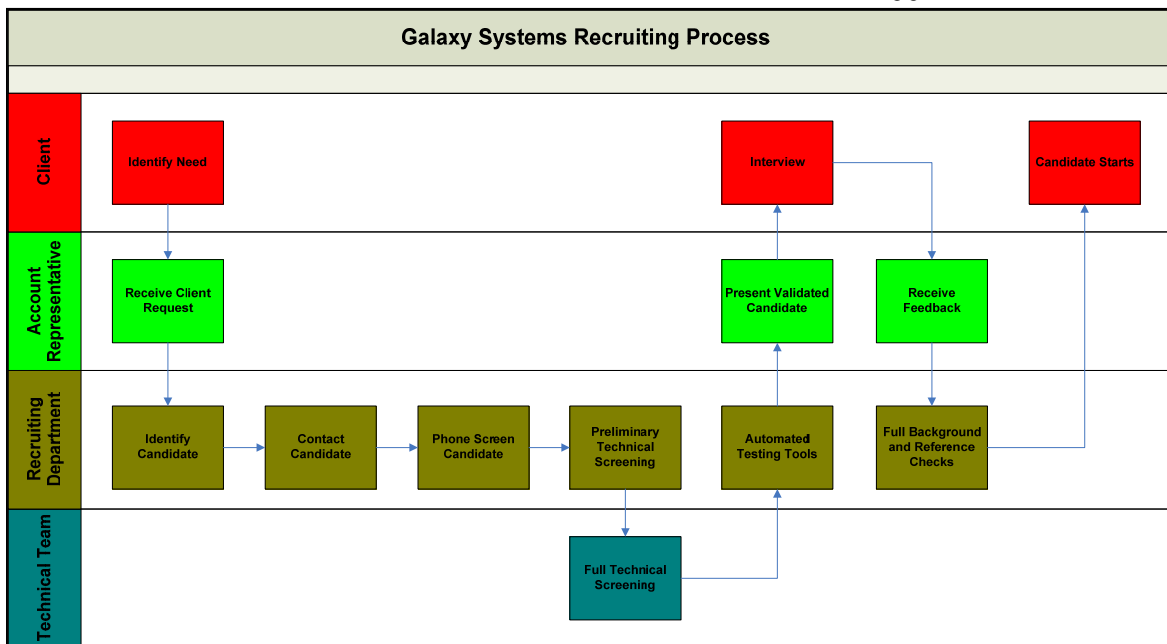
Galaxy Systems Recruiting Process

Client

Identify Need

Interview

Candidate Starts

Account Representative

Receive Client Request

Present Validated Candidate

Receive Feedback

Recruiting Department

Identify Candidate

Contact Candidate

Phone Screen Candidate

Preliminary Technical Screening

Automated Testing Tools

Full Background and Reference Checks

Technical Team

Full Technical Screening